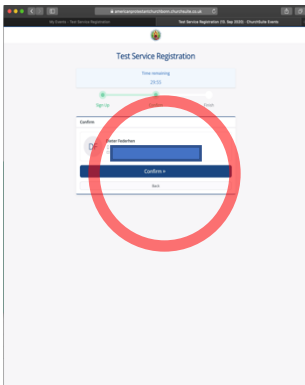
americanpresbyterianchurchleeds.churchsuite.co.uk

My Events - Test Service Registration

Test Service Registration (13, Sep 2020) - ChurchSuite Events

Test Service Registration

Time remaining

29:55

Sign Up

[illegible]

Finish

Confirm

DF

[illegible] Fedarhen

Confirm »

Back